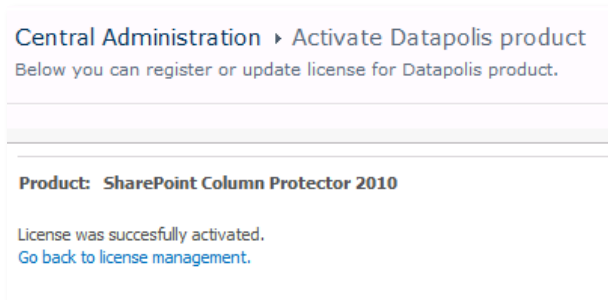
Central Administration ▸ Activate Datapolis product
Below you can register or update license for Datapolis product.

Product: SharePoint Column Protector 2010

License was succesfully activated.
Go back to license management.